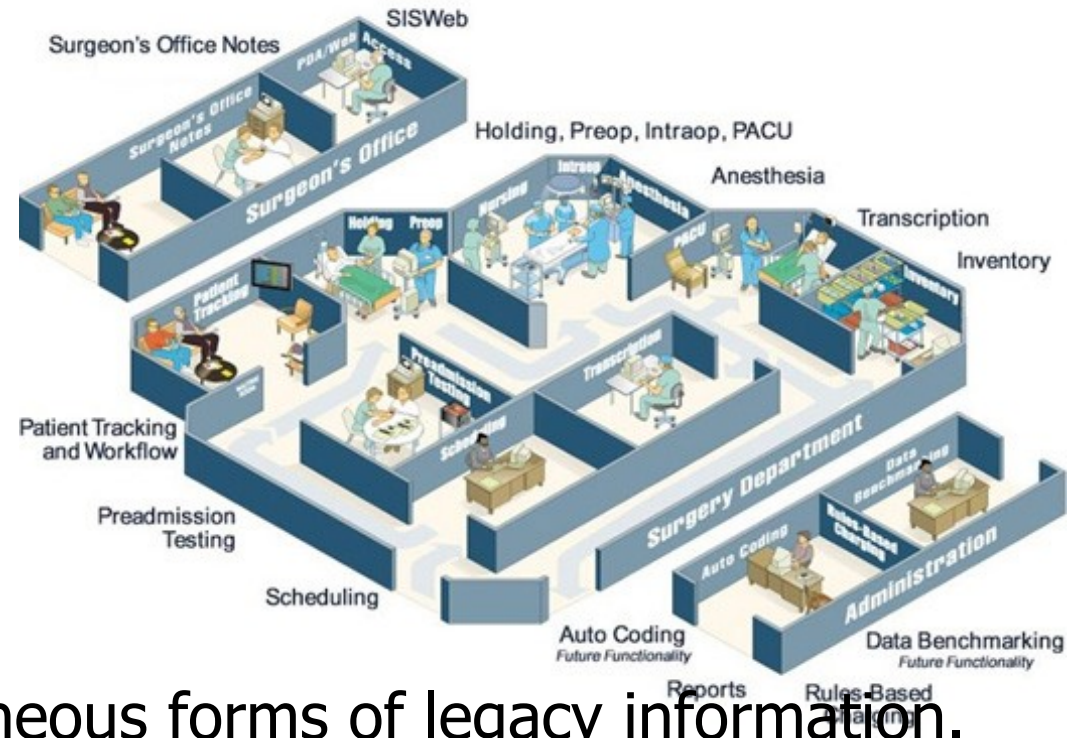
SISWeb

Surgeon's Office Notes

PDA/Web Access

Surgeon's Office Notes

Surgeon's Office

Holding, Preop, Intraop, PACU

Anesthesia

Transcription

Inventory

Holding

Preop

Nursing

Intraop

Anesthesia

PACU

Inventory

Patient Tracking

Preadmission Testing

Transcription

Scheduling

Patient Tracking and Workflow

Preadmission Testing

Scheduling

Surgery Department

Data Benchmarking

Rules-Based Charging

Auto Coding

Administration

Auto Coding
Future Functionality

Data Benchmarking
Future Functionality

Reports

Rules-Based Charging

neous forms of legacy information.